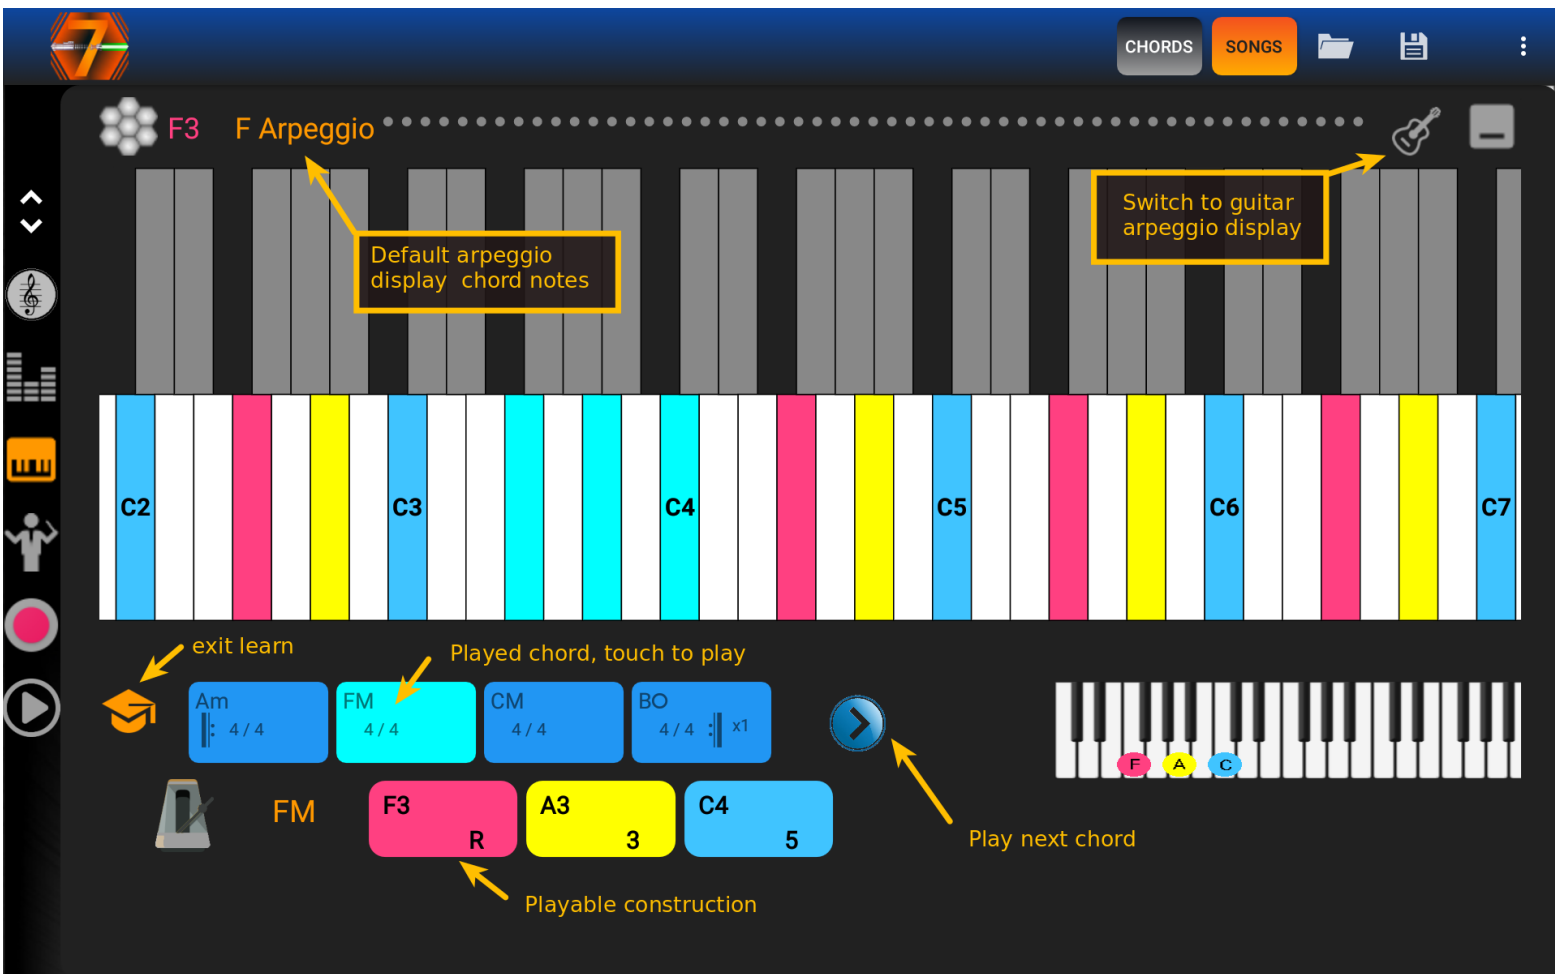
CHORDS SONGS

F3 F Arpeggio

Default arpeggio display chord notes

Switch to guitar arpeggio display

C2 C3 C4 C5 C6 C7

exit learn

Played chord, touch to play

Am 4 / 4

FM 4 / 4

CM 4 / 4

BO 4 / 4 x1

F A C

FM

F3 R

A3 3

C4 5

Play next chord

Playable construction